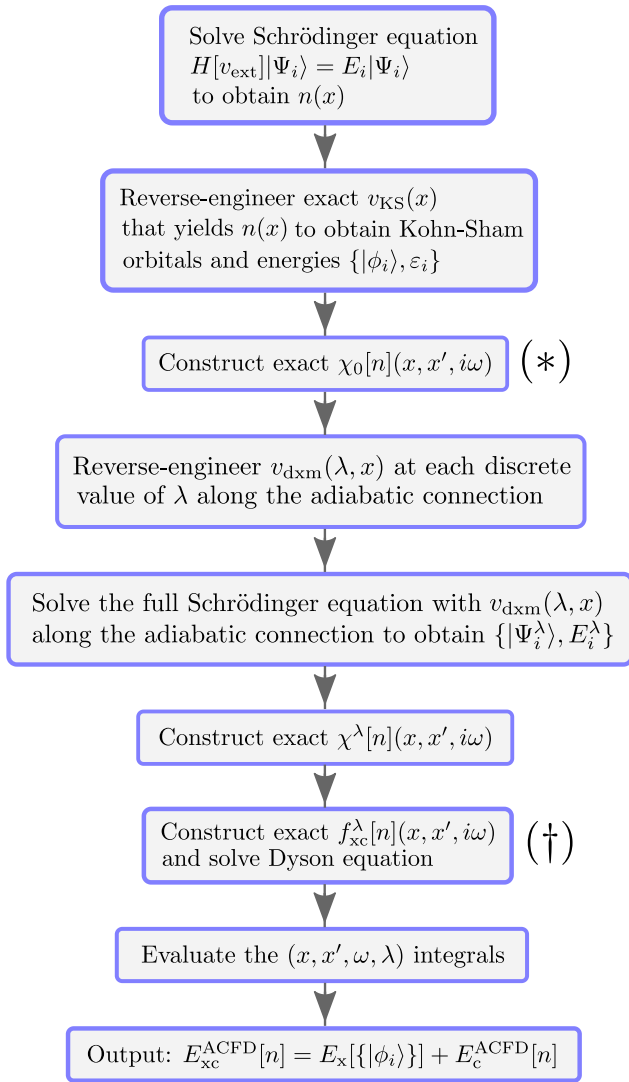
Solve Schrödinger equation $H[v_{\text{ext}}]|\Psi_i\rangle = E_i|\Psi_i\rangle$ to obtain $n(x)$

Reverse-engineer exact $v_{\text{KS}}(x)$ that yields $n(x)$ to obtain Kohn-Sham orbitals and energies $\{|\phi_i\rangle, \varepsilon_i\}$

Construct exact $\chi_0[n](x, x', i\omega)$

$(*)$

Reverse-engineer $v_{\text{dxm}}(\lambda, x)$ at each discrete value of $\lambda$ along the adiabatic connection

Solve the full Schrödinger equation with $v_{\text{dxm}}(\lambda, x)$ along the adiabatic connection to obtain $\{|\Psi_i^\lambda\rangle, E_i^\lambda\}$

Construct exact $\chi^\lambda[n](x, x', i\omega)$

Construct exact $f_{\text{xc}}^\lambda[n](x, x', i\omega)$ and solve Dyson equation

$(\dagger)$

Evaluate the $(x, x', \omega, \lambda)$ integrals

Output: $E_{\text{xc}}^{\text{ACFD}}[n] = E_{\text{x}}[\{|\phi_i\rangle\}] + E_{\text{c}}^{\text{ACFD}}[n]$